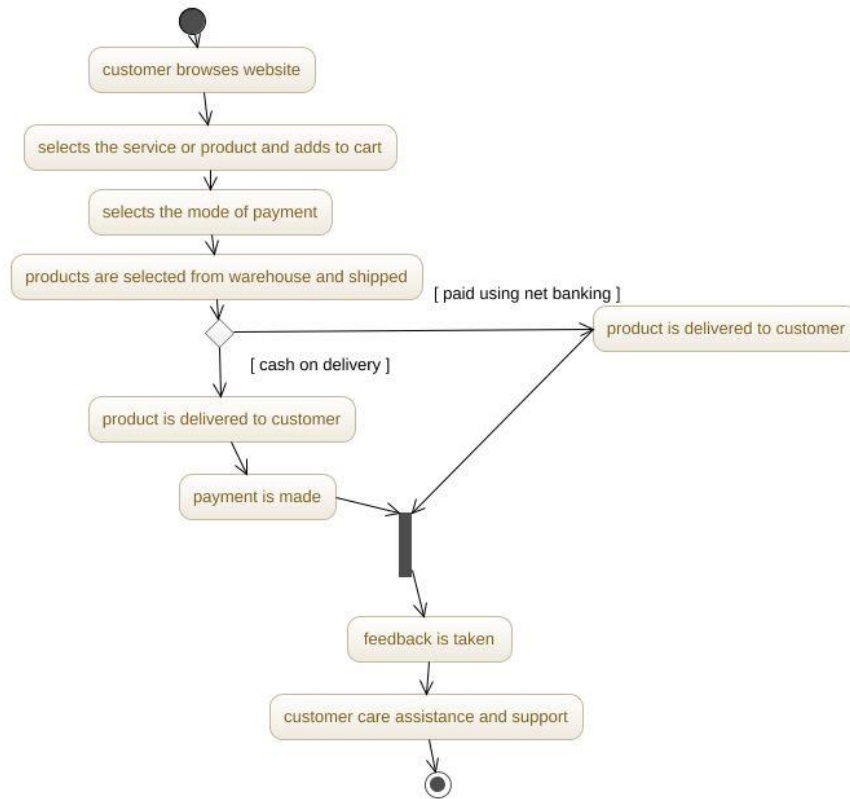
customer browses website

selects the service or product and adds to cart

selects the mode of payment

products are selected from warehouse and shipped

[ paid using net banking ]

product is delivered to customer

[ cash on delivery ]

product is delivered to customer

payment is made

feedback is taken

customer care assistance and support